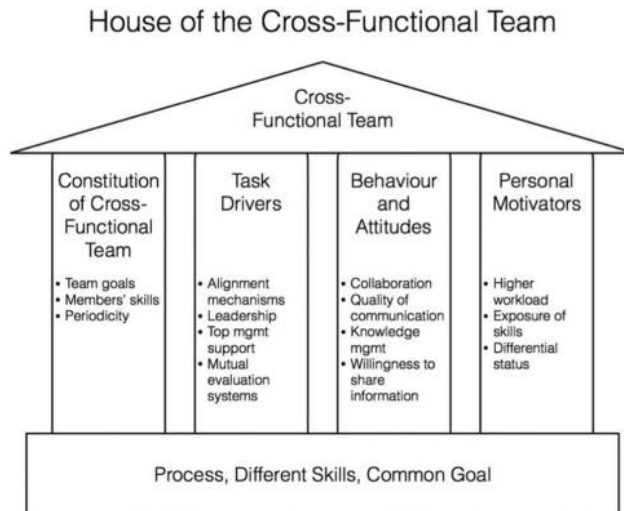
House of the Cross-Functional Team

Cross-Functional Team

Constitution of Cross-Functional Team

- Team goals
- Members' skills
- Periodicity

Task Drivers

- Alignment mechanisms
- Leadership
- Top mgmt support
- Mutual evaluation systems

Behaviour and Attitudes

- Collaboration
- Quality of communication
- Knowledge mgmt
- Willingness to share information

Personal Motivators

- Higher workload
- Exposure of skills
- Differential status

Process, Different Skills, Common Goal